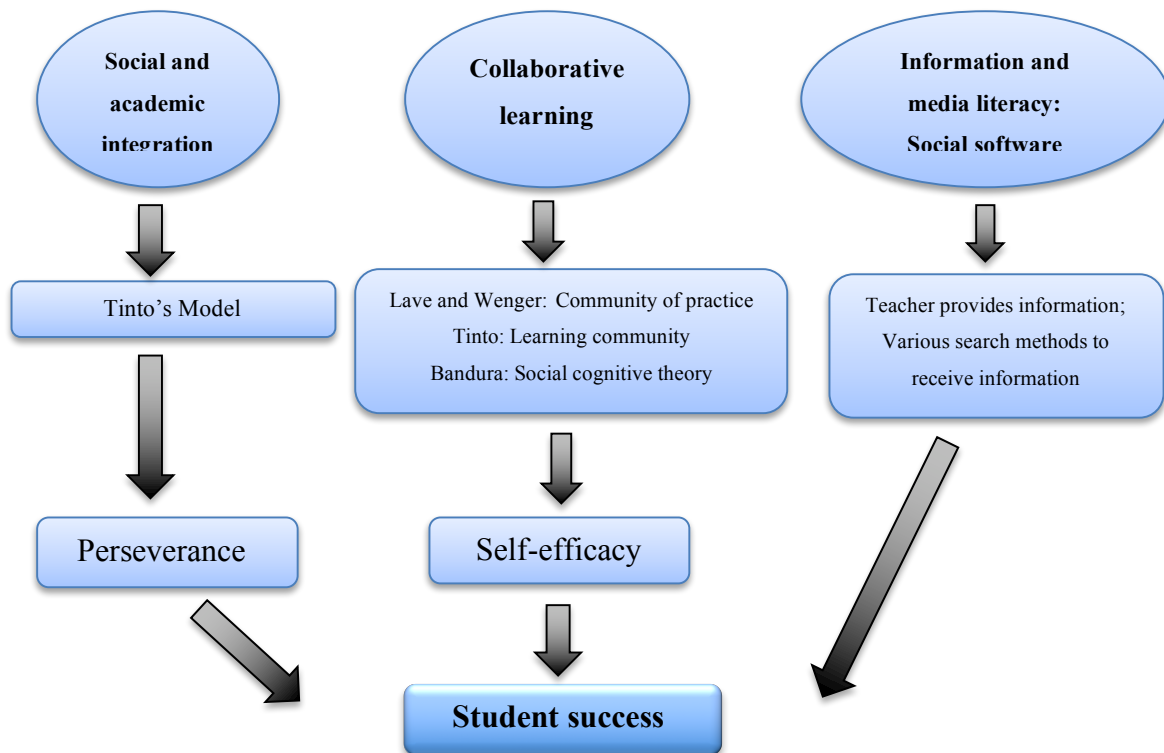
Social and academic integration

Collaborative learning

Information and media literacy: Social software

Tinto’s Model

Lave and Wenger: Community of practice
Tinto: Learning community
Bandura: Social cognitive theory

Teacher provides information; Various search methods to receive information

Perseverance

Self-efficacy

Student success